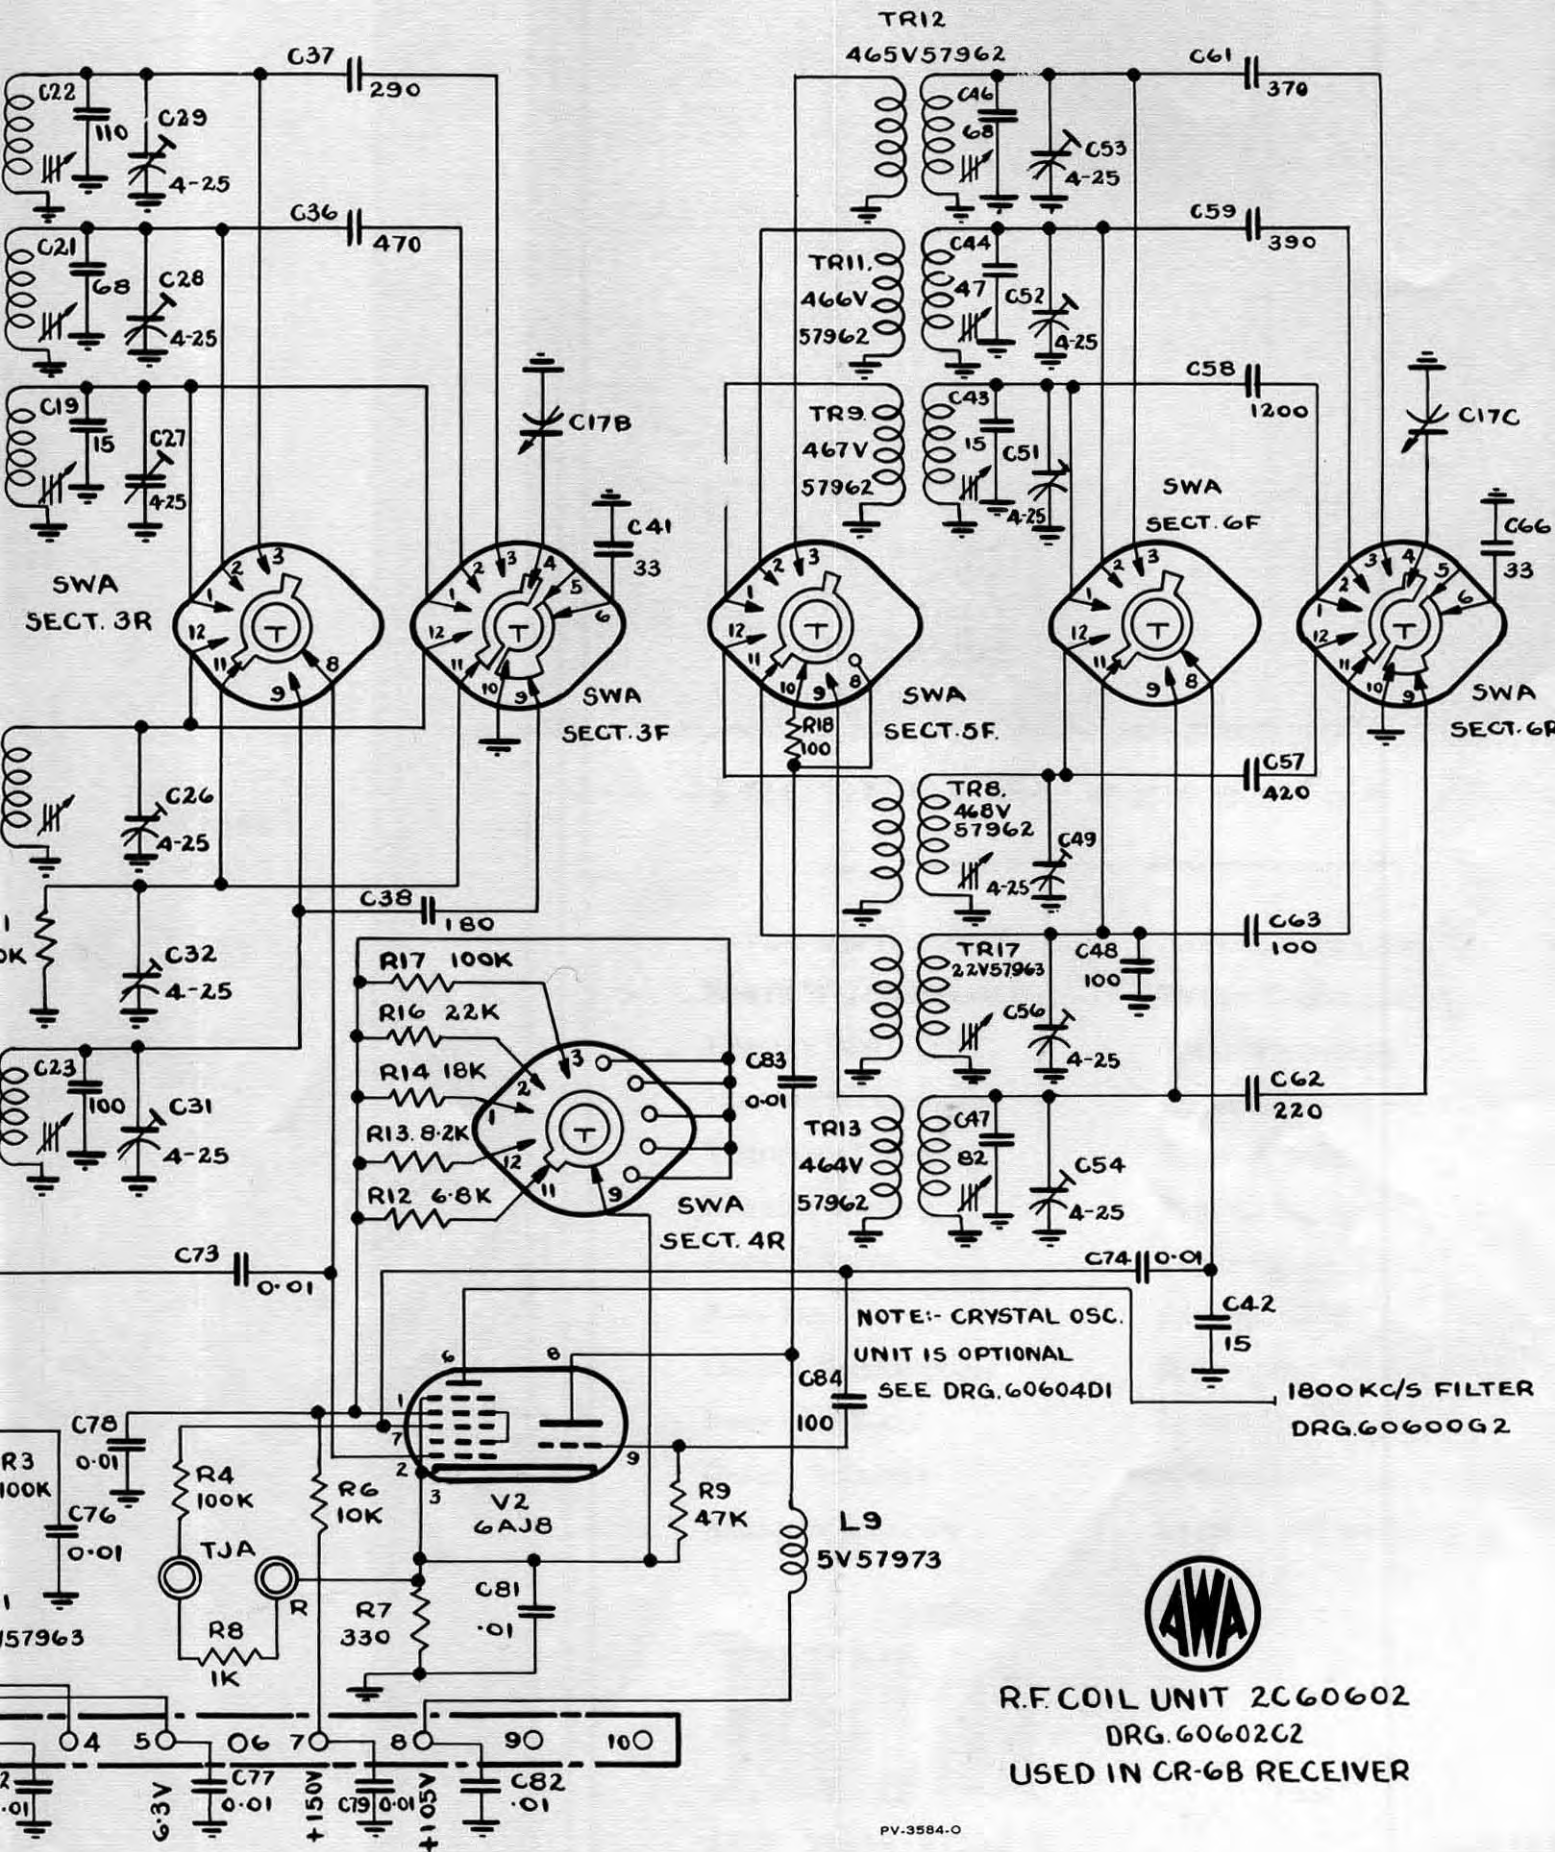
TR12
465V57962
C37 290
C61 370
C22 110 C29 4-25
C46 68 C53 4-25
C36 470
C59 390
C21 68 C28 4-25
TR11 466V 57962
C44 47 C52 4-25
C58 1200
C19 15 C27 4-25
C17B
TR9 467V 57962
C43 15 C51 4-25
C17C
C41 33
SWA SECT. 6F
C66 33
SWA SECT. 3R
1 2 3 11 12 9 8 T
1 2 3 4 5 6 12 11 10 9 T
SWA SECT. 3F
1 2 3 12 11 10 9 8 T
R18 100
SWA SECT. 5F.
1 2 3 12 11 9 8 T
1 2 3 4 5 6 12 11 10 9 T
SWA SECT. 6R
C26 4-25
C57 420
TR8. 468V 57962
C49 4-25
C38 180
C32 4-25
C63 100
TR17 22V57963
C48 100
C56 4-25
R17 100K
R16 22K
R14 18K
R13 8.2K
R12 6.8K
1 2 3 12 11 9 T
SWA SECT. 4R
C83 0.01
C23 100 C31 4-25
TR13 464V 57962
C62 220
C47 82
C54 4-25
C73 0.01
C74 0.01
C42 15
NOTE:- CRYSTAL OSC. UNIT IS OPTIONAL SEE DRG. 60604D1
1800 KC/S FILTER DRG. 60600G2
C84 100
6 8 1 7 2 3 9
C78 0.01
R3 100K
R4 100K
R6 10K
V2 6AJ8
R9 47K
L9 5V57973
C76 0.01
TJA
R
R7 330
C81 .01
R8 1K
57963
AWA
R.F. COIL UNIT 2C60602
DRG. 60602C2
USED IN CR-6B RECEIVER
4 5 6 7 8 9 10
.01
6.3V
C77 0.01
+150V
C79 0.01
+105V
C82 .01
PV-3584-0